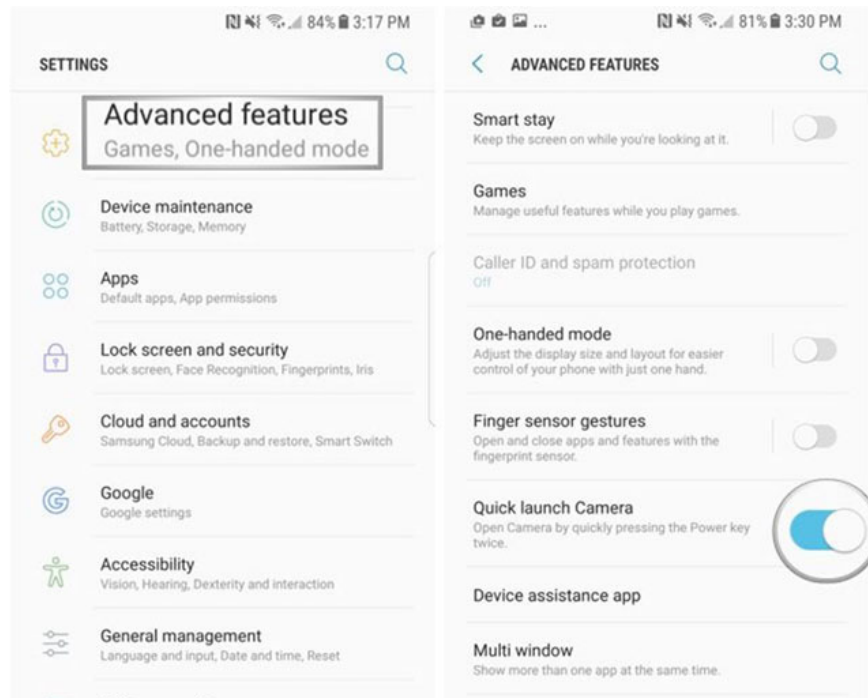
84% 3:17 PM

SETTINGS

Advanced features
Games, One-handed mode

Device maintenance
Battery, Storage, Memory

Apps
Default apps, App permissions

Lock screen and security
Lock screen, Face Recognition, Fingerprints, Iris

Cloud and accounts
Samsung Cloud, Backup and restore, Smart Switch

Google
Google settings

Accessibility
Vision, Hearing, Dexterity and interaction

General management
Language and input, Date and time, Reset

81% 3:30 PM

ADVANCED FEATURES

Smart stay
Keep the screen on while you're looking at it.

Games
Manage useful features while you play games.

Caller ID and spam protection
Off

One-handed mode
Adjust the display size and layout for easier control of your phone with just one hand.

Finger sensor gestures
Open and close apps and features with the fingerprint sensor.

Quick launch Camera
Open Camera by quickly pressing the Power key twice.

Device assistance app

Multi window
Show more than one app at the same time.